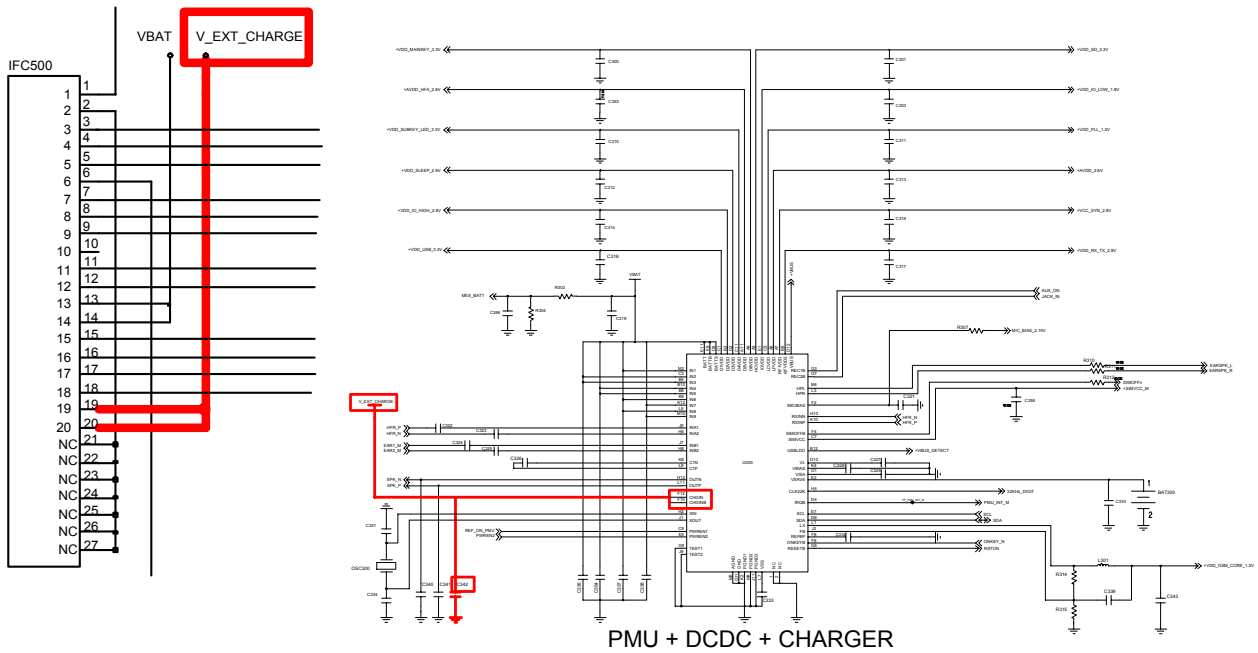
IFC500
VBAT
V_EXT_CHARGE
1
2
3
4
5
6
7
8
9
10
11
12
13
14
15
16
17
18
19
20
NC 21
NC 22
NC 23
NC 24
NC 25
NC 26
NC 27

+VDD_MAINKEY_3.3V
+AVDD_HFA_2.6V
+VDD_SUBKEY_LED_3.3V
+VDD_SLEEP_2.6V
+VDD_IO_HIGH_2.6V
+VDD_USB_3.3V
+VDD_SD_3.3V
+VDD_IO_LOW_1.8V
+VDD_PLL_1.2V
+AVDD_2.6V
+VCC_SYN_2.6V
+VDD_RX_TX_2.6V
C309
C308
C310
C312
C314
C316
C307
C306
C311
C313
C315
C317
MES_BATT
R303
R304
C396
C319
VBAT
AUX_ON
JACK_IN
R302
MIC_BIAS_2.15V
R310
EARSPK_L
EARSPK_R
SIMOFFn
+SIMVCC_M
C395
C321
HFR_N
HFR_P
V_EXT_CHARGE
HFR_P
HFR_N
EAR1_M
EAR1_M
C322
C323
C324
C325
C326
C327
C328
+VBUS_DETECT
32KHz_DIGIT
PMU_INT_M
SCL
SDA
ONKEY_N
RSTON
U300
CHGIN
CHGIN
XIN
XOUT
PWREN1
PWREN2
TEST1
TEST2
SPK_N
SPK_P
REF_ON_PMU
PWREN2
C331
OSC300
C334
C340
C341
C342
C333
BAT300
1
2
C330
C318
L301
R316
R318
C339
C343
+VDD_G56_CORE_1.2V
PMU + DCDC + CHARGER